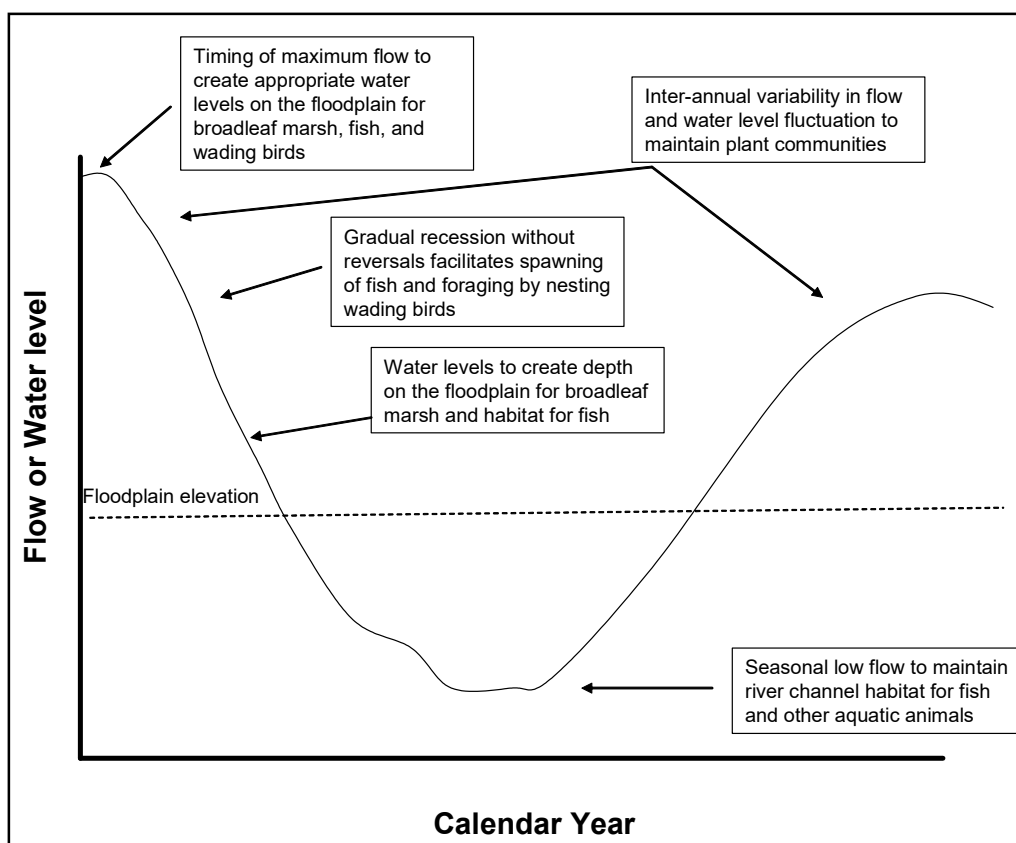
Timing of maximum flow to create appropriate water levels on the floodplain for broadleaf marsh, fish, and wading birds

Inter-annual variability in flow and water level fluctuation to maintain plant communities

Gradual recession without reversals facilitates spawning of fish and foraging by nesting wading birds

Water levels to create depth on the floodplain for broadleaf marsh and habitat for fish

Flow or Water level

Floodplain elevation

Seasonal low flow to maintain river channel habitat for fish and other aquatic animals

Calendar Year